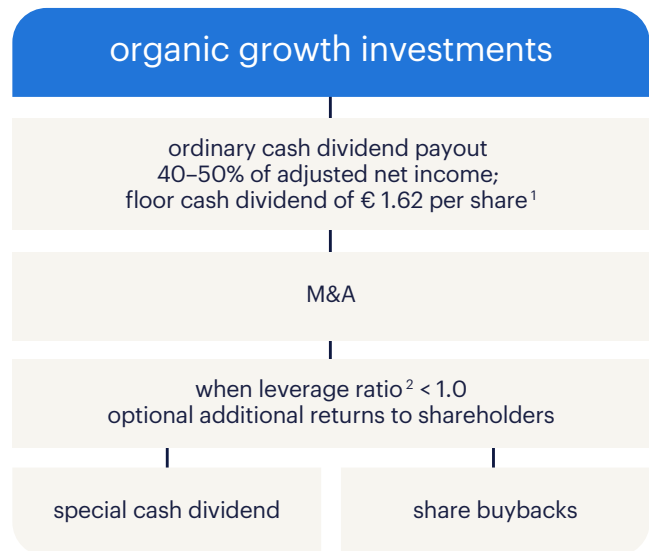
organic growth investments

ordinary cash dividend payout 40–50% of adjusted net income; floor cash dividend of € 1.62 per share $^{1}$

M&A

when leverage ratio $^{2}$ < 1.0 optional additional returns to shareholders

special cash dividend

share buybacks